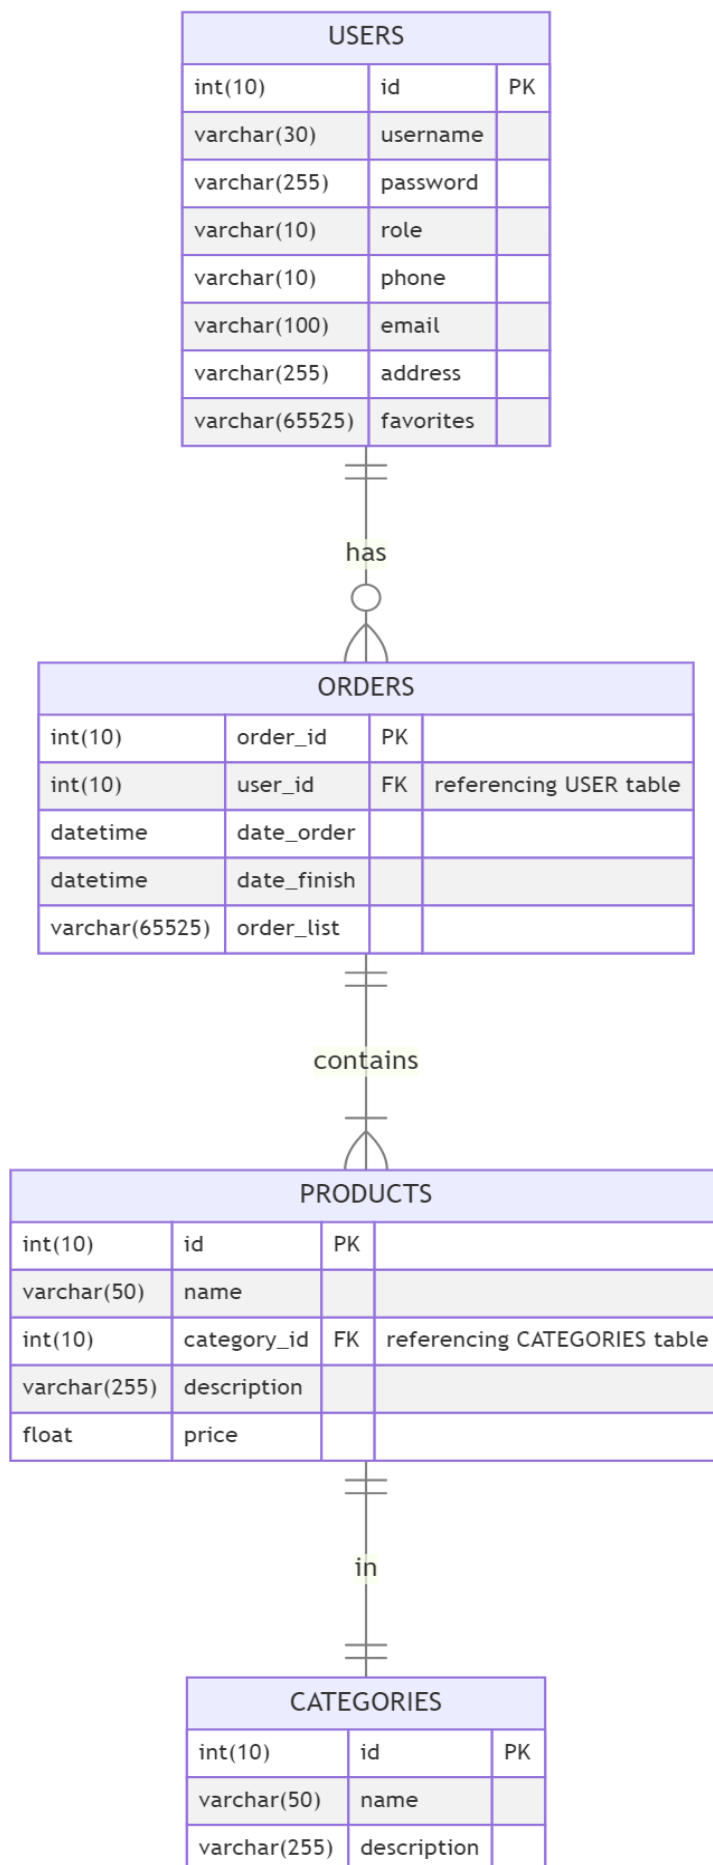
USERS

| int(10) | id | PK |
|---|---|---|
| varchar(30) | username | |
| varchar(255) | password | |
| varchar(10) | role | |
| varchar(10) | phone | |
| varchar(100) | email | |
| varchar(255) | address | |
| varchar(65525) | favorites | |

has

ORDERS

| int(10) | order_id | PK | |
|---|---|---|---|
| int(10) | user_id | FK | referencing USER table |
| datetime | date_order | | |
| datetime | date_finish | | |
| varchar(65525) | order_list | | |

contains

PRODUCTS

| int(10) | id | PK | |
|---|---|---|---|
| varchar(50) | name | | |
| int(10) | category_id | FK | referencing CATEGORIES table |
| varchar(255) | description | | |
| float | price | | |

in

CATEGORIES

| int(10) | id | PK |
|---|---|---|
| varchar(50) | name | |
| varchar(255) | description | |